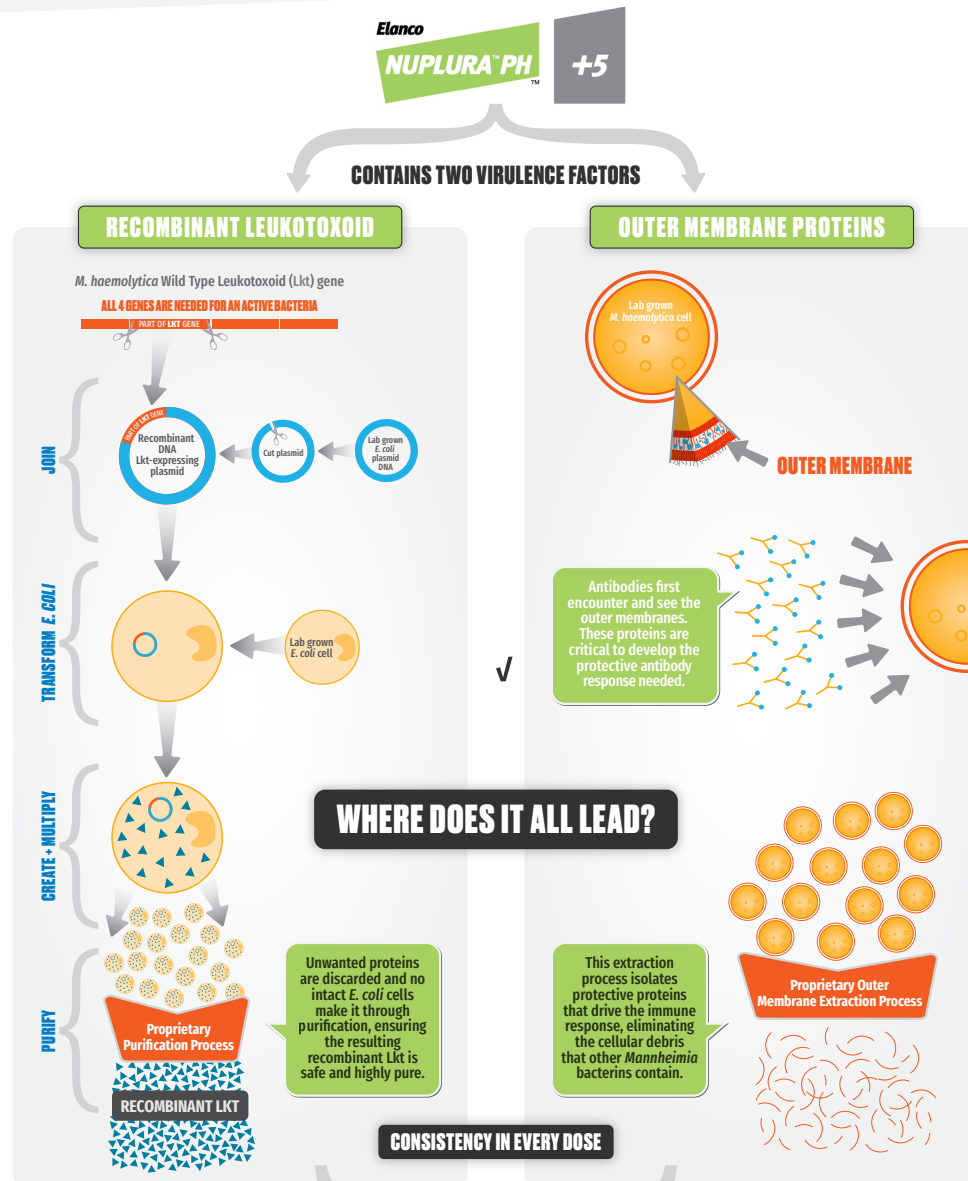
Elanco
NUPLURA™ PH ™ +5

CONTAINS TWO VIRULENCE FACTORS

RECOMBINANT LEUKOTOXOID

OUTER MEMBRANE PROTEINS

M. haemolytica Wild Type Leukotoxoid (Lkt) gene

ALL 4 GENES ARE NEEDED FOR AN ACTIVE BACTERIA

PART OF LKT GENE

JOIN

PART OF LKT GENE

Recombinant DNA Lkt-expressing plasmid

Cut plasmid

Lab grown E. coli plasmid DNA

TRANSFORM E. COLI

Lab grown E. coli cell

CREATE + MULTIPLY

PURIFY

Proprietary Purification Process

RECOMBINANT LKT

Unwanted proteins are discarded and no intact E. coli cells make it through purification, ensuring the resulting recombinant Lkt is safe and highly pure.

Lab grown M. haemolytica cell

OUTER MEMBRANE

Antibodies first encounter and see the outer membranes. These proteins are critical to develop the protective antibody response needed.

√

WHERE DOES IT ALL LEAD?

This extraction process isolates protective proteins that drive the immune response, eliminating the cellular debris that other Mannheimia bacterins contain.

Proprietary Outer Membrane Extraction Process

CONSISTENCY IN EVERY DOSE